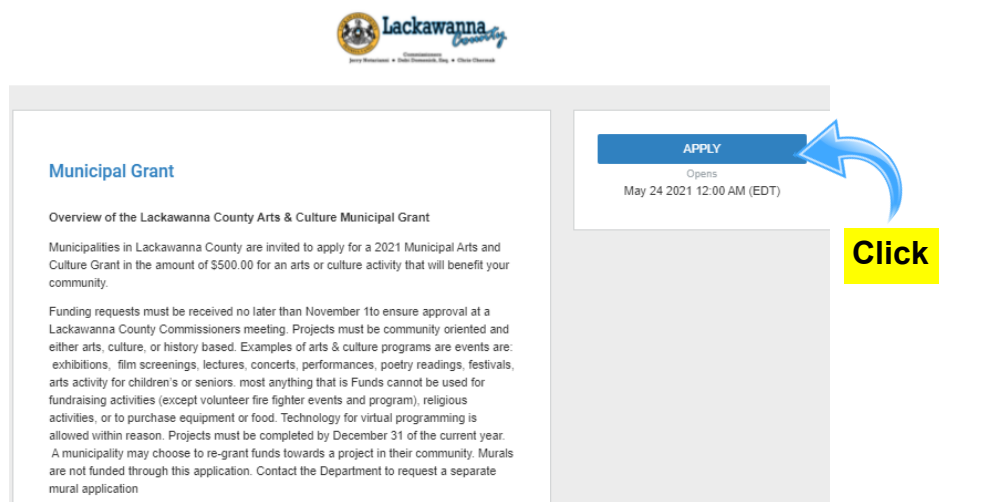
Lackawanna County

Commissioners
Jerry Notarianni • Debi Domenick, Esq. • Chris Chermak

Municipal Grant

Overview of the Lackawanna County Arts & Culture Municipal Grant

Municipalities in Lackawanna County are invited to apply for a 2021 Municipal Arts and Culture Grant in the amount of $500.00 for an arts or culture activity that will benefit your community.

Funding requests must be received no later than November 1to ensure approval at a Lackawanna County Commissioners meeting. Projects must be community oriented and either arts, culture, or history based. Examples of arts & culture programs are events are: exhibitions, film screenings, lectures, concerts, performances, poetry readings, festivals, arts activity for children's or seniors. most anything that is Funds cannot be used for fundraising activities (except volunteer fire fighter events and program), religious activities, or to purchase equipment or food. Technology for virtual programming is allowed within reason. Projects must be completed by December 31 of the current year. A municipality may choose to re-grant funds towards a project in their community. Murals are not funded through this application. Contact the Department to request a separate mural application

APPLY

Opens
May 24 2021 12:00 AM (EDT)

Click